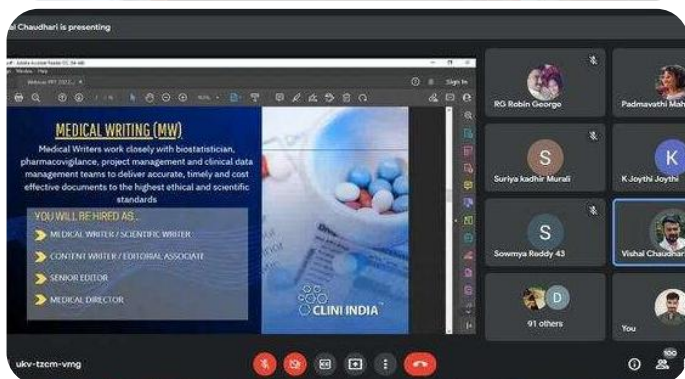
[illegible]al Chaudhari is presenting

Sign In

MEDICAL WRITING (MW)

Medical Writers work closely with biostatistician, pharmacovigilance, project management and clinical data management teams to deliver accurate, timely and cost effective documents to the highest ethical and scientific standards

YOU WILL BE HIRED AS...

MEDICAL WRITER / SCIENTIFIC WRITER

CONTENT WRITER / EDITORIAL ASSOCIATE

SENIOR EDITOR

MEDICAL DIRECTOR

CLINI INDIA

RG Robin George

Padmavathi Mah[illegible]

S

Suriya kadhir Murali

K

K Joythi Joythi

S

Sowmya Reddy 43

Vishal Chaudhar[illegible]

D

91 others

You

ukv-tzcm-vmg

100